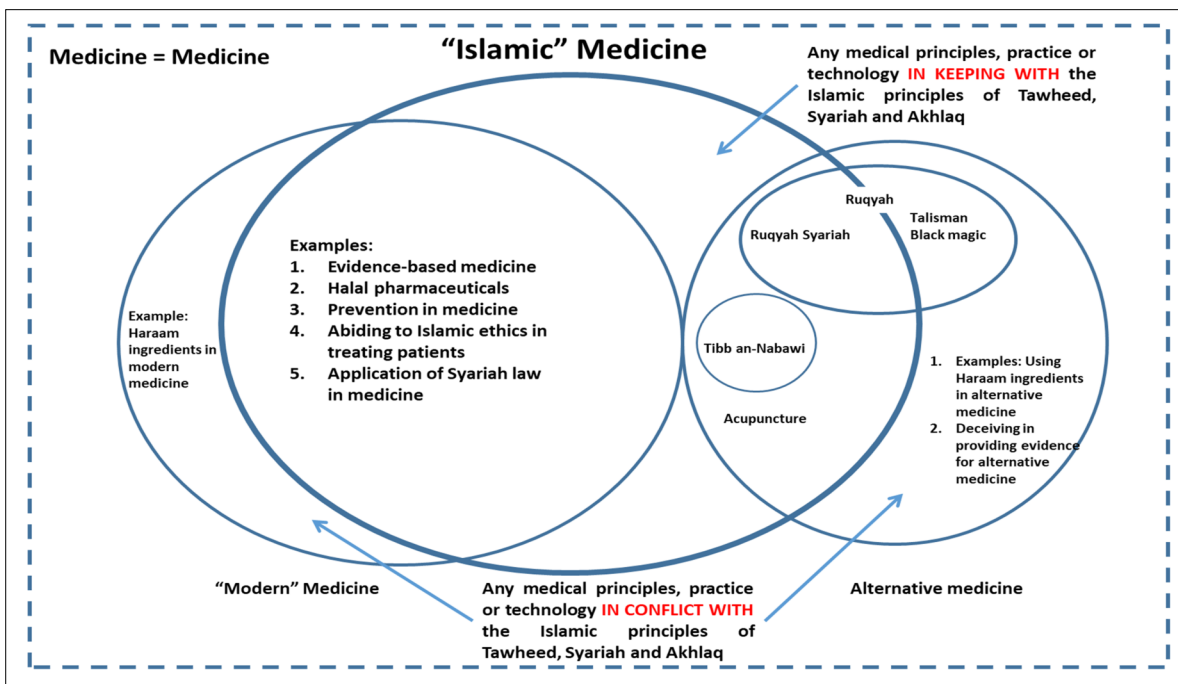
Medicine = Medicine

"Islamic" Medicine

Any medical principles, practice or technology IN KEEPING WITH the Islamic principles of Tawheed, Syariah and Akhlaq

Example: Haraam ingredients in modern medicine

Examples:
1. Evidence-based medicine
2. Halal pharmaceuticals
3. Prevention in medicine
4. Abiding to Islamic ethics in treating patients
5. Application of Syariah law in medicine

Ruqyah

Ruqyah Syariah

Talisman Black magic

Tibb an-Nabawi

Acupuncture

1. Examples: Using Haraam ingredients in alternative medicine
2. Deceiving in providing evidence for alternative medicine

"Modern" Medicine

Any medical principles, practice or technology IN CONFLICT WITH the Islamic principles of Tawheed, Syariah and Akhlaq

Alternative medicine